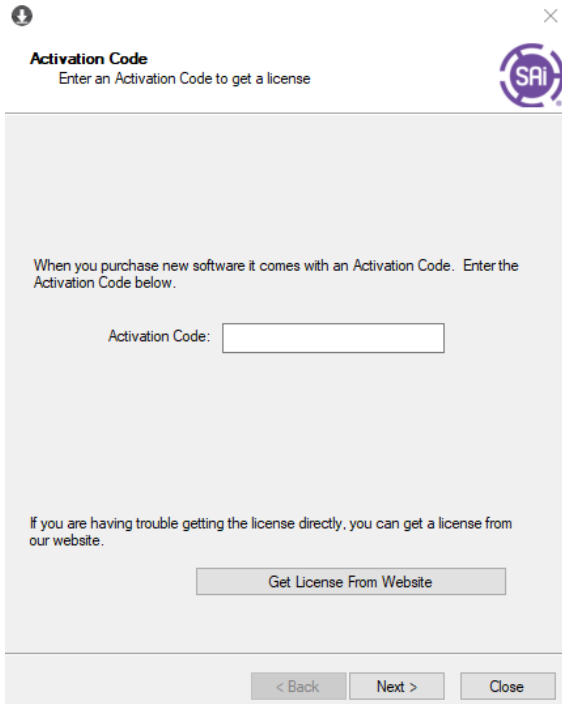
Activation Code
Enter an Activation Code to get a license

SAi

When you purchase new software it comes with an Activation Code. Enter the Activation Code below.

Activation Code:

If you are having trouble getting the license directly, you can get a license from our website.

Get License From Website

< Back
Next >
Close